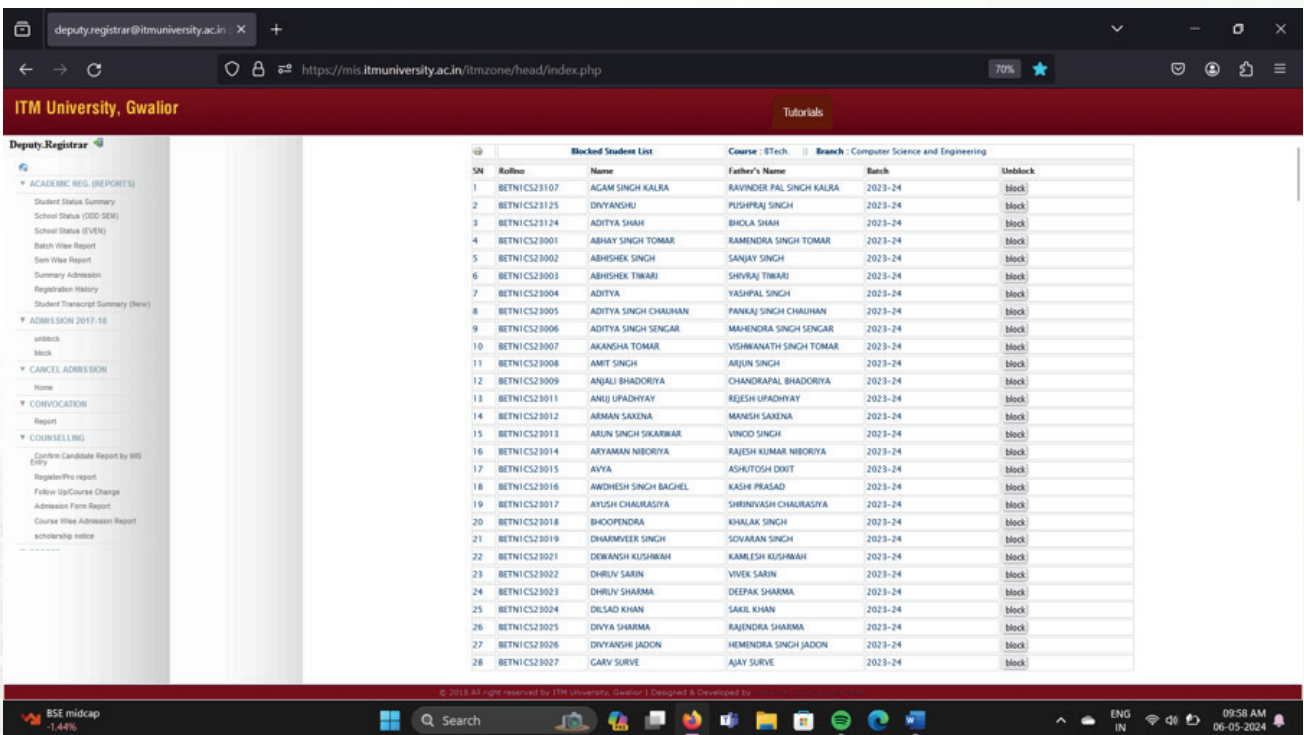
deputy.registrar@itmuniversity.ac.in ×

https://mis.itmuniversity.ac.in/itmzone/head/index.php

70%

ITM University, Gwalior

Tutorials

Deputy.Registrar

▼ ACADEMIC REG. (REPORTS)
Student Status Summary
School Status (ODD SEM)
School Status (EVEN)
Batch Wise Report
Sem Wise Report
Summary Admission
Registration History
Student Transcript Summary (New)
▼ ADMISSION 2017-18
unblock
block
▼ CANCEL ADMISSION
Home
▼ CONVOCATION
Report
▼ COUNSELLING
Confirm Candidate Report by MIS Entry
Register/Pro report
Follow Up/Course Change
Admission Form Report
Course Wise Admission Report
scholarship notice

Blocked Student List | Course : BTech. || Branch : Computer Science and Engineering

| SN | Rollno | Name | Father's Name | Batch | Unblock |
|---|---|---|---|---|---|
| 1 | BETN1CS23107 | AGAM SINGH KALRA | RAVINDER PAL SINGH KALRA | 2023-24 | block |
| 2 | BETN1CS23125 | DIVYANSHU | PUSHPRAJ SINGH | 2023-24 | block |
| 3 | BETN1CS23124 | ADITYA SHAH | BHOLA SHAH | 2023-24 | block |
| 4 | BETN1CS23001 | ABHAY SINGH TOMAR | RAMENDRA SINGH TOMAR | 2023-24 | block |
| 5 | BETN1CS23002 | ABHISHEK SINGH | SANJAY SINGH | 2023-24 | block |
| 6 | BETN1CS23003 | ABHISHEK TIWARI | SHIVRAJ TIWARI | 2023-24 | block |
| 7 | BETN1CS23004 | ADITYA | YASHPAL SINGH | 2023-24 | block |
| 8 | BETN1CS23005 | ADITYA SINGH CHAUHAN | PANKAJ SINGH CHAUHAN | 2023-24 | block |
| 9 | BETN1CS23006 | ADITYA SINGH SENGAR | MAHENDRA SINGH SENGAR | 2023-24 | block |
| 10 | BETN1CS23007 | AKANSHA TOMAR | VISHWANATH SINGH TOMAR | 2023-24 | block |
| 11 | BETN1CS23008 | AMIT SINGH | ARJUN SINGH | 2023-24 | block |
| 12 | BETN1CS23009 | ANJALI BHADORIYA | CHANDRAPAL BHADORIYA | 2023-24 | block |
| 13 | BETN1CS23011 | ANUJ UPADHYAY | REJESH UPADHYAY | 2023-24 | block |
| 14 | BETN1CS23012 | ARMAN SAXENA | MANISH SAXENA | 2023-24 | block |
| 15 | BETN1CS23013 | ARUN SINGH SIKARWAR | VINOD SINGH | 2023-24 | block |
| 16 | BETN1CS23014 | ARYAMAN NIBORIYA | RAJESH KUMAR NIBORIYA | 2023-24 | block |
| 17 | BETN1CS23015 | AVYA | ASHUTOSH DIXIT | 2023-24 | block |
| 18 | BETN1CS23016 | AWDHESH SINGH BAGHEL | KASHI PRASAD | 2023-24 | block |
| 19 | BETN1CS23017 | AYUSH CHAURASIYA | SHRINIVASH CHAURASIYA | 2023-24 | block |
| 20 | BETN1CS23018 | BHOOPENDRA | KHALAK SINGH | 2023-24 | block |
| 21 | BETN1CS23019 | DHARMVEER SINGH | SOVARAN SINGH | 2023-24 | block |
| 22 | BETN1CS23021 | DEWANSH KUSHWAH | KAMLESH KUSHWAH | 2023-24 | block |
| 23 | BETN1CS23022 | DHRUV SARIN | VIVEK SARIN | 2023-24 | block |
| 24 | BETN1CS23023 | DHRUV SHARMA | DEEPAK SHARMA | 2023-24 | block |
| 25 | BETN1CS23024 | DILSAD KHAN | SAKIL KHAN | 2023-24 | block |
| 26 | BETN1CS23025 | DIVYA SHARMA | RAJENDRA SHARMA | 2023-24 | block |
| 27 | BETN1CS23026 | DIVYANSHI JADON | HEMENDRA SINGH JADON | 2023-24 | block |
| 28 | BETN1CS23027 | GARV SURVE | AJAY SURVE | 2023-24 | block |

© 2018 All right reserved by ITM University, Gwalior | Designed & Developed by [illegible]

BSE midcap
-1.44%
Search
ENG IN
09:58 AM
06-05-2024